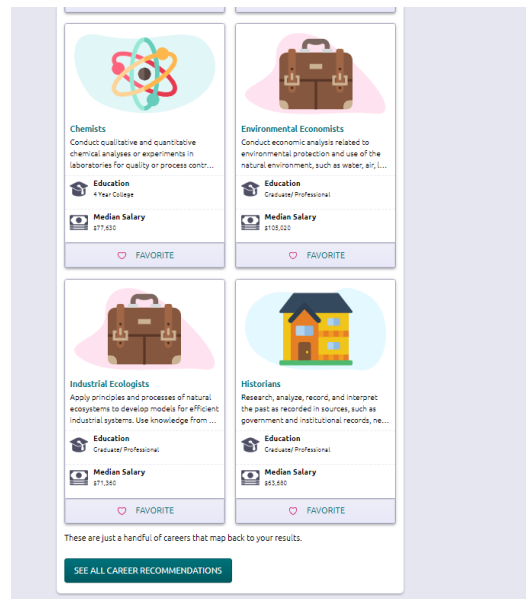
Chemists

Conduct qualitative and quantitative chemical analyses or experiments in laboratories for quality or process contr...

Education
4 Year College

Median Salary
$77,630

FAVORITE

Environmental Economists

Conduct economic analysis related to environmental protection and use of the natural environment, such as water, air, l...

Education
Graduate/ Professional

Median Salary
$105,020

FAVORITE

Industrial Ecologists

Apply principles and processes of natural ecosystems to develop models for efficient industrial systems. Use knowledge from ...

Education
Graduate/ Professional

Median Salary
$71,360

FAVORITE

Historians

Research, analyze, record, and interpret the past as recorded in sources, such as government and institutional records, ne...

Education
Graduate/ Professional

Median Salary
$63,680

FAVORITE

These are just a handful of careers that map back to your results.

SEE ALL CAREER RECOMMENDATIONS